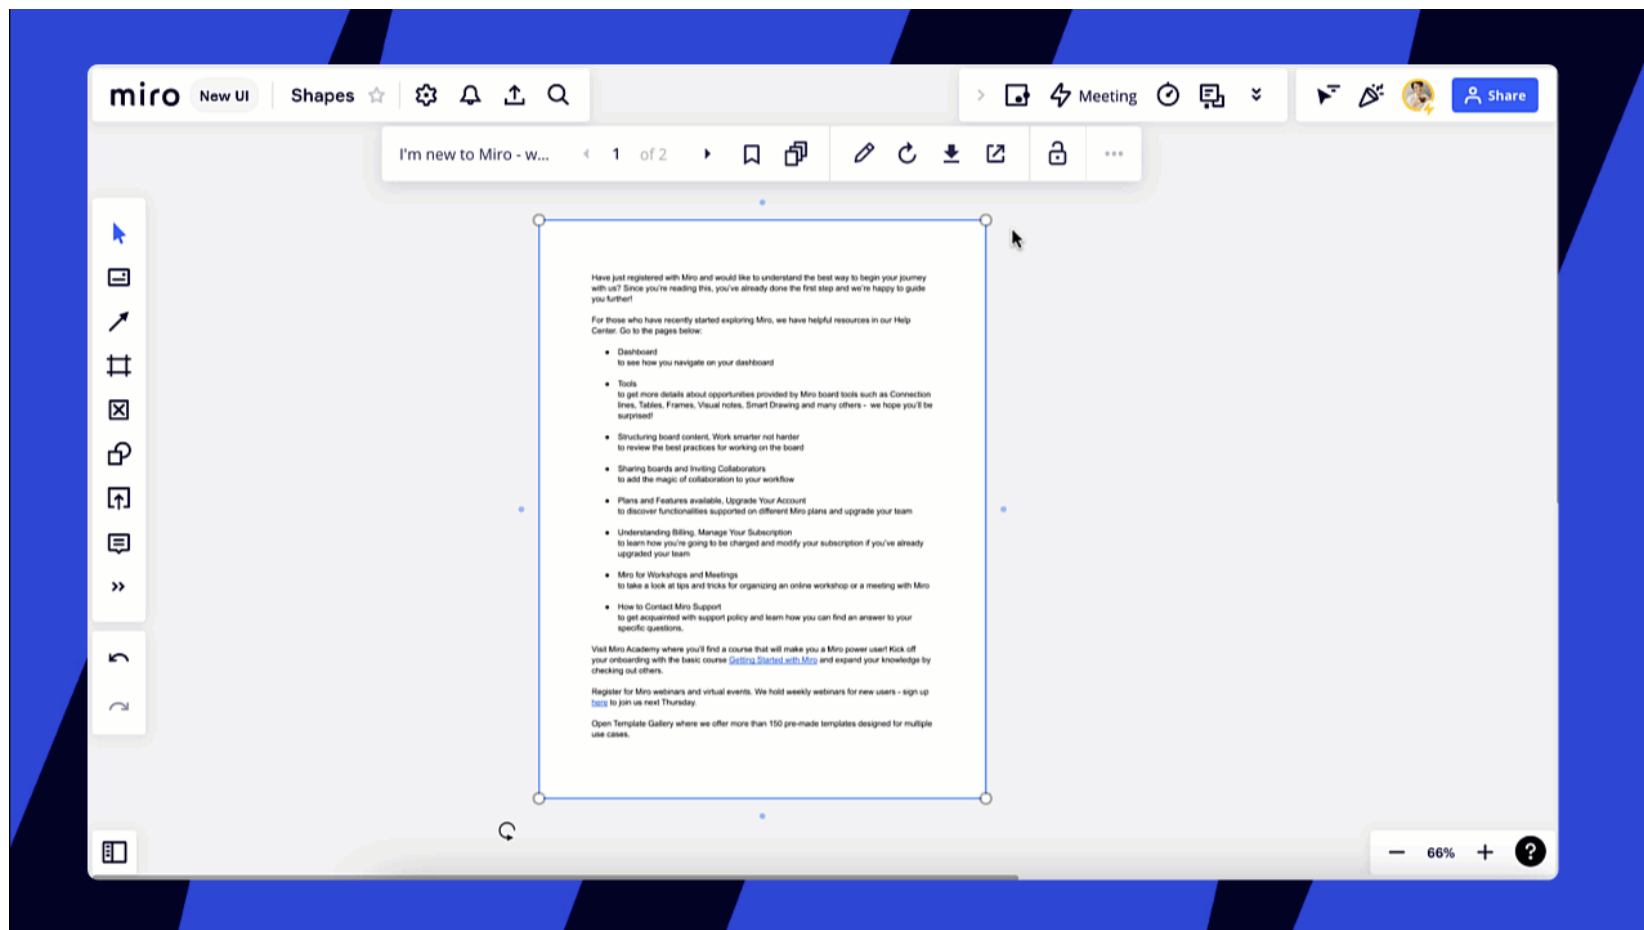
miro New UI Shapes

Meeting

Share

I'm new to Miro - w... 1 of 2

Have just registered with Miro and would like to understand the best way to begin your journey with us? Since you're reading this, you've already done the first step and we're happy to guide you further!

For those who have recently started exploring Miro, we have helpful resources in our Help Center. Go to the pages below:

- Dashboard
to see how you navigate on your dashboard
- Tools
to get more details about opportunities provided by Miro board tools such as Connection lines, Tables, Frames, Visual notes, Smart Drawing and many others - we hope you'll be surprised!
- Structuring board content, Work smarter not harder
to review the best practices for working on the board
- Sharing boards and Inviting Collaborators
to add the magic of collaboration to your workflow
- Plans and Features available, Upgrade Your Account
to discover functionalities supported on different Miro plans and upgrade your team
- Understanding Billing, Manage Your Subscription
to learn how you're going to be charged and modify your subscription if you've already upgraded your team
- Miro for Workshops and Meetings
to take a look at tips and tricks for organizing an online workshop or a meeting with Miro
- How to Contact Miro Support
to get acquainted with support policy and learn how you can find an answer to your specific questions.

Visit Miro Academy where you'll find a course that will make you a Miro power user! Kick off your onboarding with the basic course Getting Started with Miro and expand your knowledge by checking out others.

Register for Miro webinars and virtual events. We hold weekly webinars for new users - sign up here to join us next Thursday.

Open Template Gallery where we offer more than 150 pre-made templates designed for multiple use cases.

66%

?